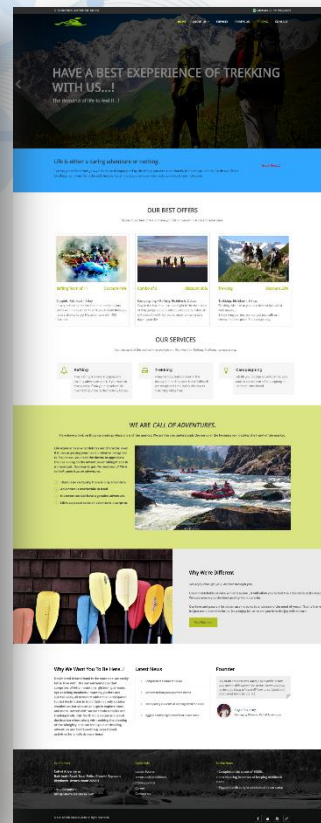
HAVE A BEST EXEPERIENCE OF TREKKING WITH US...!

Life is either a daring adventure or nothing.

OUR BEST OFFERS

OUR SERVICES

Rafting

Trekking

Camping

WE ARE CALL OF ADVENTURES.

Why We're Different

Why We Want You To Be Here..!

Latest News

Founder